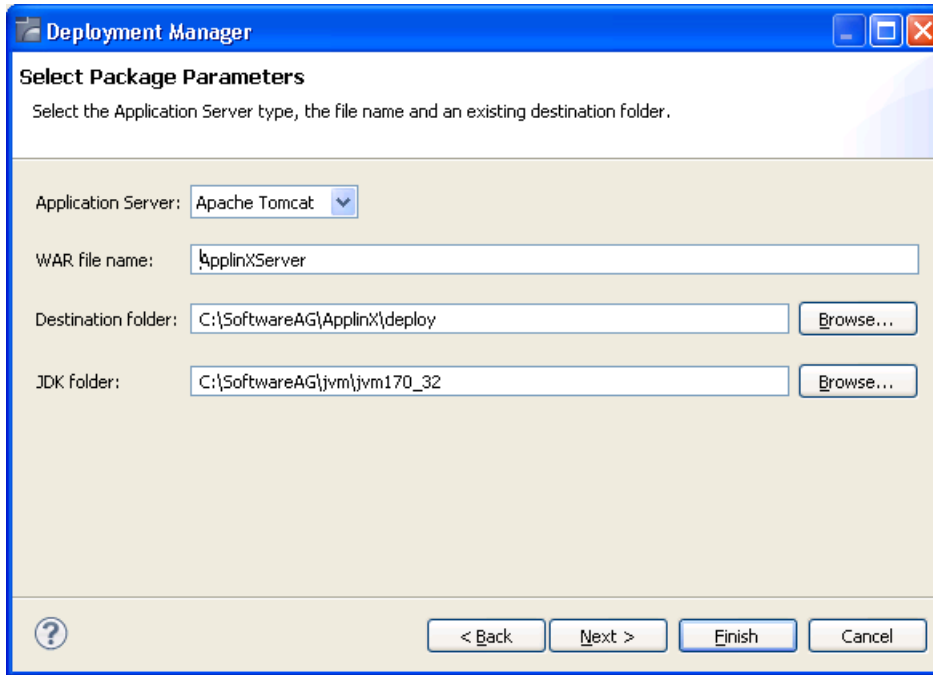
Deployment Manager

Select Package Parameters

Select the Application Server type, the file name and an existing destination folder.

Application Server: Apache Tomcat

WAR file name: ApplinXServer

Destination folder: C:\SoftwareAG\ApplinX\deploy Browse...

JDK folder: C:\SoftwareAG\jvm\jvm170_32 Browse...

< Back Next > Finish Cancel